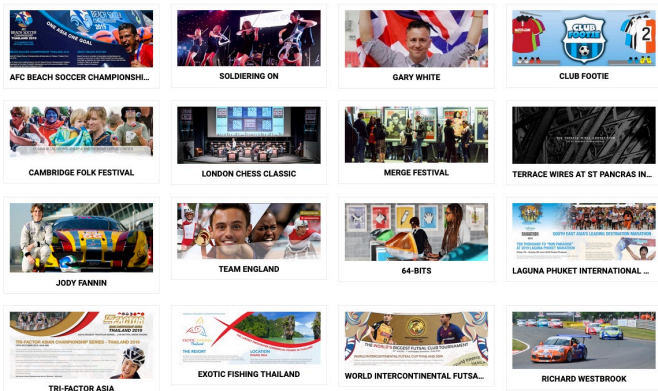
AFC BEACH SOCCER CHAMPIONSHI...

SOLDIERING ON

GARY WHITE

CLUB FOOTIE

CAMBRIDGE FOLK FESTIVAL

LONDON CHESS CLASSIC

MERGE FESTIVAL

TERRACE WIRES AT ST PANCRAS IN...

JODY FANNIN

TEAM ENGLAND

64-BITS

LAGUNA PHUKET INTERNATIONAL ...

TRI-FACTOR ASIA

EXOTIC FISHING THAILAND

WORLD INTERCONTINENTAL FUTSA...

RICHARD WESTBROOK